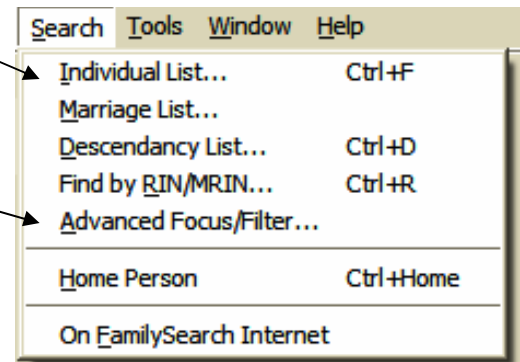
Search Tools Window Help

| | |
|---|---|
| Individual List... | Ctrl+F |
| Marriage List... | |
| Descendancy List... | Ctrl+D |
| Find by RIN/MRIN... | Ctrl+R |
| Advanced Focus/Filter... | |
| Home Person | Ctrl+Home |
| On FamilySearch Internet | |